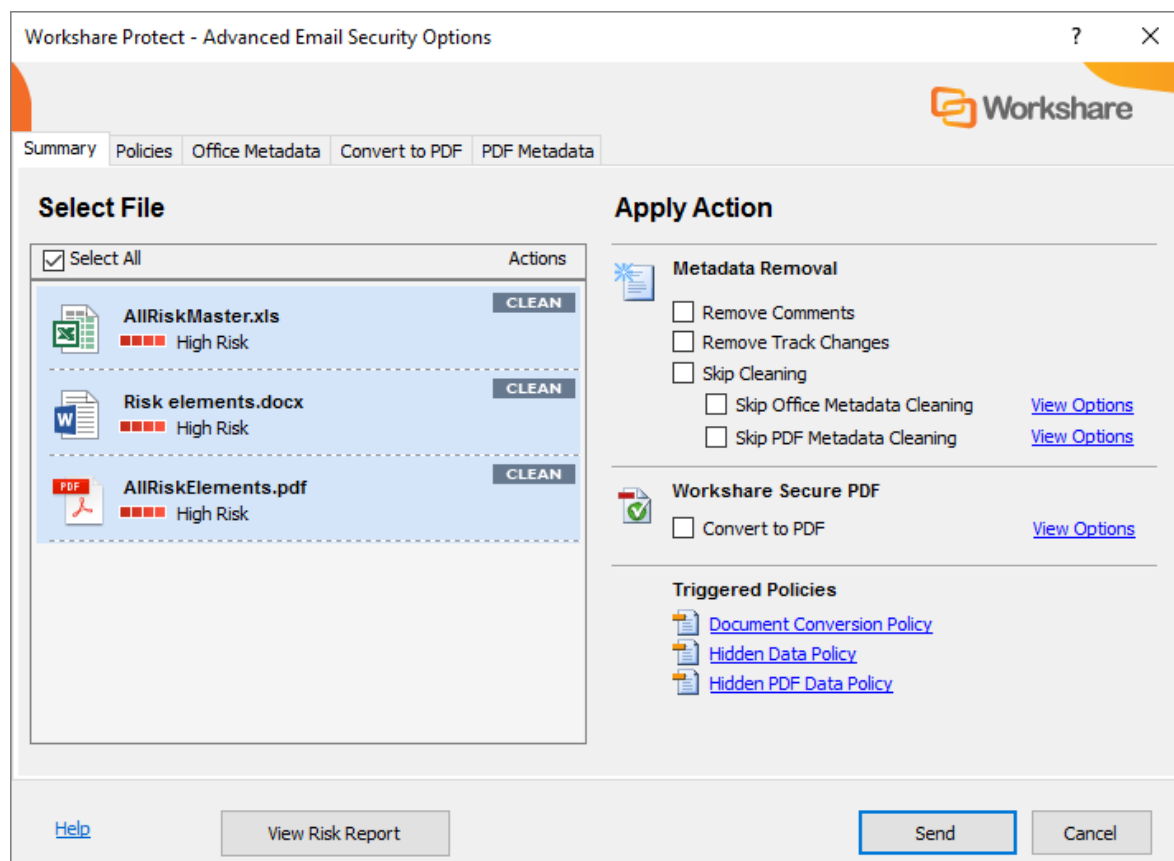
Workshare Protect - Advanced Email Security Options

?

Workshare

Summary | Policies | Office Metadata | Convert to PDF | PDF Metadata

Select File

Select All

Actions

AllRiskMaster.xls
High Risk
CLEAN

Risk elements.docx
High Risk
CLEAN

AllRiskElements.pdf
High Risk
CLEAN

Apply Action

Metadata Removal

Remove Comments

Remove Track Changes

Skip Cleaning

Skip Office Metadata Cleaning View Options

Skip PDF Metadata Cleaning View Options

Workshare Secure PDF

Convert to PDF View Options

Triggered Policies

Document Conversion Policy

Hidden Data Policy

Hidden PDF Data Policy

Help

View Risk Report

Send

Cancel